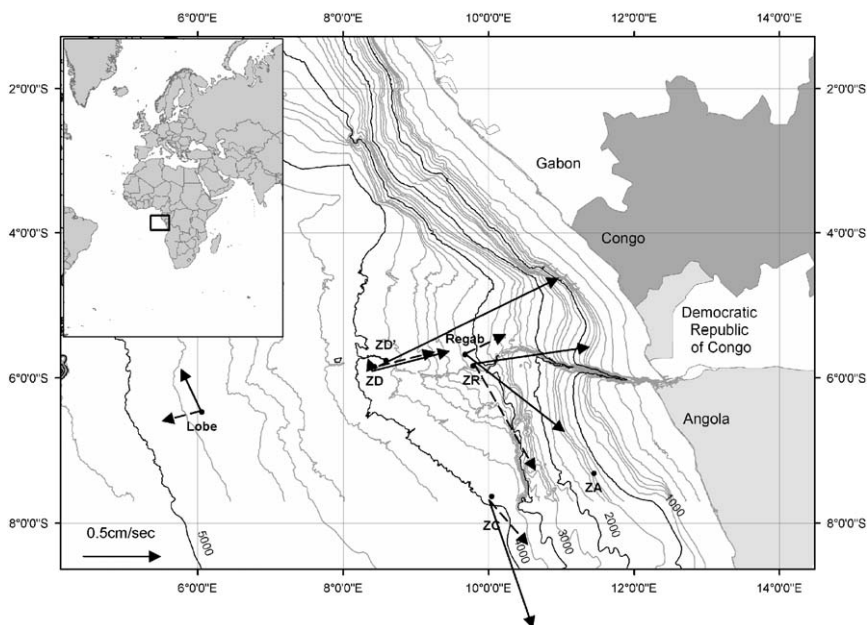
6°0'0"E
8°0'0"E
10°0'0"E
12°0'0"E
14°0'0"E

2°0'0"S
2°0'0"S

Gabon

4°0'0"S
Congo
4°0'0"S

Democratic Republic of Congo

ZD'
Regab
ZD
ZR

6°0'0"S
6°0'0"S

Lobe

Angola

ZA

1000
2000
3000
4000
5000

ZC

8°0'0"S
8°0'0"S

0.5cm/sec

6°0'0"E
8°0'0"E
10°0'0"E
12°0'0"E
14°0'0"E